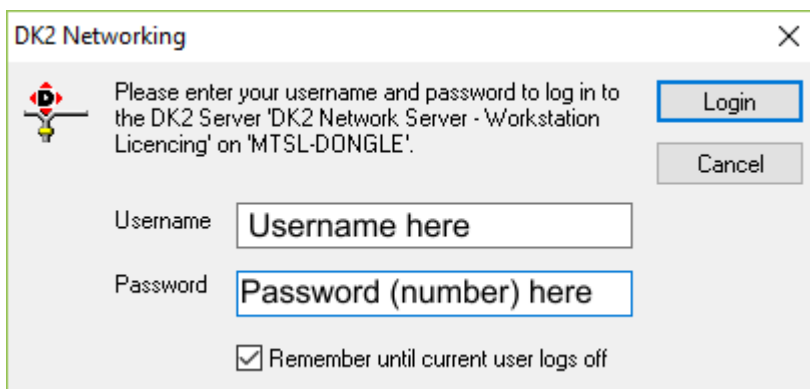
DK2 Networking

×

Please enter your username and password to log in to the DK2 Server 'DK2 Network Server - Workstation Licencing' on 'MTSL-DONGLE'.

Login

Cancel

Username Username here

Password Password (number) here

☑ Remember until current user logs off